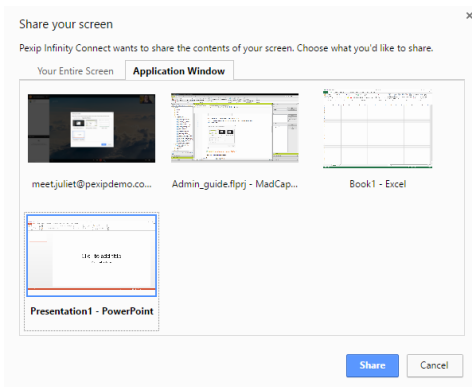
Share your screen

×

Pexip Infinity Connect wants to share the contents of your screen. Choose what you'd like to share.

Your Entire Screen

Application Window

meet.juliet@pexipdemo.co...

Admin_guide.flprj - MadCap...

Book1 - Excel

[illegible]

Presentation1 - PowerPoint

Share

Cancel